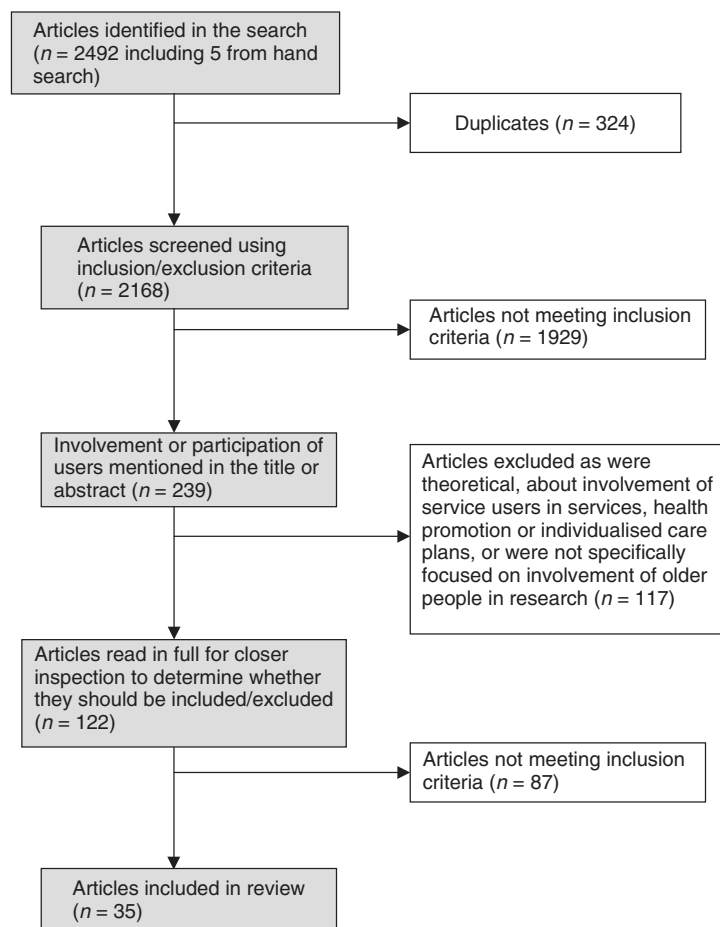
Articles identified in the search ($n$ = 2492 including 5 from hand search)

Duplicates ($n$ = 324)

Articles screened using inclusion/exclusion criteria ($n$ = 2168)

Articles not meeting inclusion criteria ($n$ = 1929)

Involvement or participation of users mentioned in the title or abstract ($n$ = 239)

Articles excluded as were theoretical, about involvement of service users in services, health promotion or individualised care plans, or were not specifically focused on involvement of older people in research ($n$ = 117)

Articles read in full for closer inspection to determine whether they should be included/excluded ($n$ = 122)

Articles not meeting inclusion criteria ($n$ = 87)

Articles included in review ($n$ = 35)